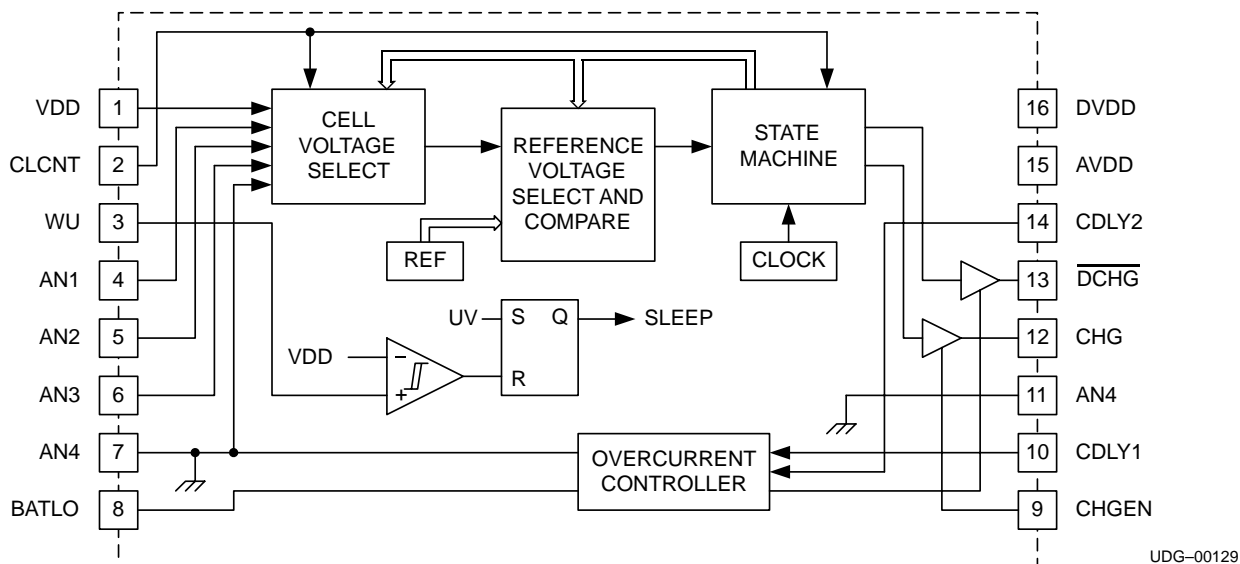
VDD 1
CLCNT 2
WU 3
AN1 4
AN2 5
AN3 6
AN4 7
BATLO 8

CELL VOLTAGE SELECT

REFERENCE VOLTAGE SELECT AND COMPARE

REF

STATE MACHINE

CLOCK

UV S Q SLEEP
R

VDD
−
+

OVERCURRENT CONTROLLER

16 DVDD
15 AVDD
14 CDLY2
13 $\overline{DCHG}$
12 CHG
11 AN4
10 CDLY1
9 CHGEN

UDG–00129